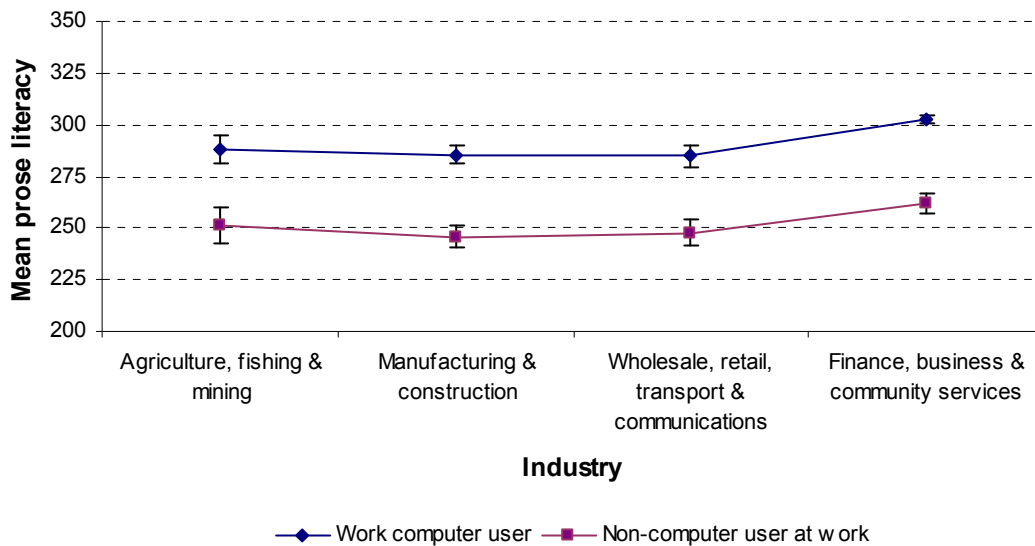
Mean prose literacy

350
325
300
275
250
225
200

Agriculture, fishing & mining
Manufacturing & construction
Wholesale, retail, transport & communications
Finance, business & community services

Industry

Work computer user
Non-computer user at w ork